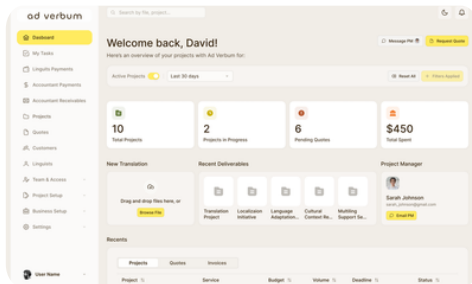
ad verbum

Search by file, project...

Dashboard
My Tasks
Linguist Payments
Accountant Payments
Accountant Receivables
Projects
Quotes
Customers
Linguists
Team & Access
Project Setup
Business Setup
Settings

User Name

Welcome back, David!
Here's an overview of your projects with Ad Verbum for:

Message PM
Request Quote

Active Projects
Last 30 days
Reset All
Filters Applied

10
Total Projects

2
Projects in Progress

6
Pending Quotes

$450
Total Spent

New Translation
Drag and drop files here, or
Browse File

Recent Deliverables
Translation Project
Localization Initiative
Language Adaptation...
Cultural Context Re...
Multiling Support Sa...

Project Manager
Sarah Johnson
sarah_johnson@gmail.com
Email PM

Recents
Projects
Quotes
Invoices

| Project | Service | Budget | Volume | Deadline | Status |
|---|---|---|---|---|---|